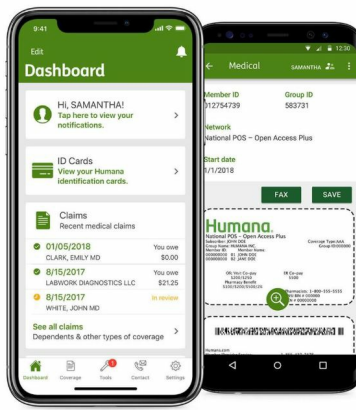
9:41

Edit

Dashboard

Hi, SAMANTHA!
Tap here to view your notifications.

ID Cards
View your Humana identification cards.

Claims
Recent medical claims

01/05/2018
CLARK, EMILY MD
You owe
$0.00

8/15/2017
LABWORK DIAGNOSTICS LLC
You owe
$21.25

8/15/2017
WHITE, JOHN MD
In review

See all claims
Dependents & other types of coverage

Dashboard
Coverage
1
Tools
Contact
Settings

12:30

Medical
SAMANTHA

Member ID
012754739

Group ID
583731

Network
National POS – Open Access Plus

Start date
1/1/2018

FAX
SAVE

Humana.
National POS – Open Access Plus
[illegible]